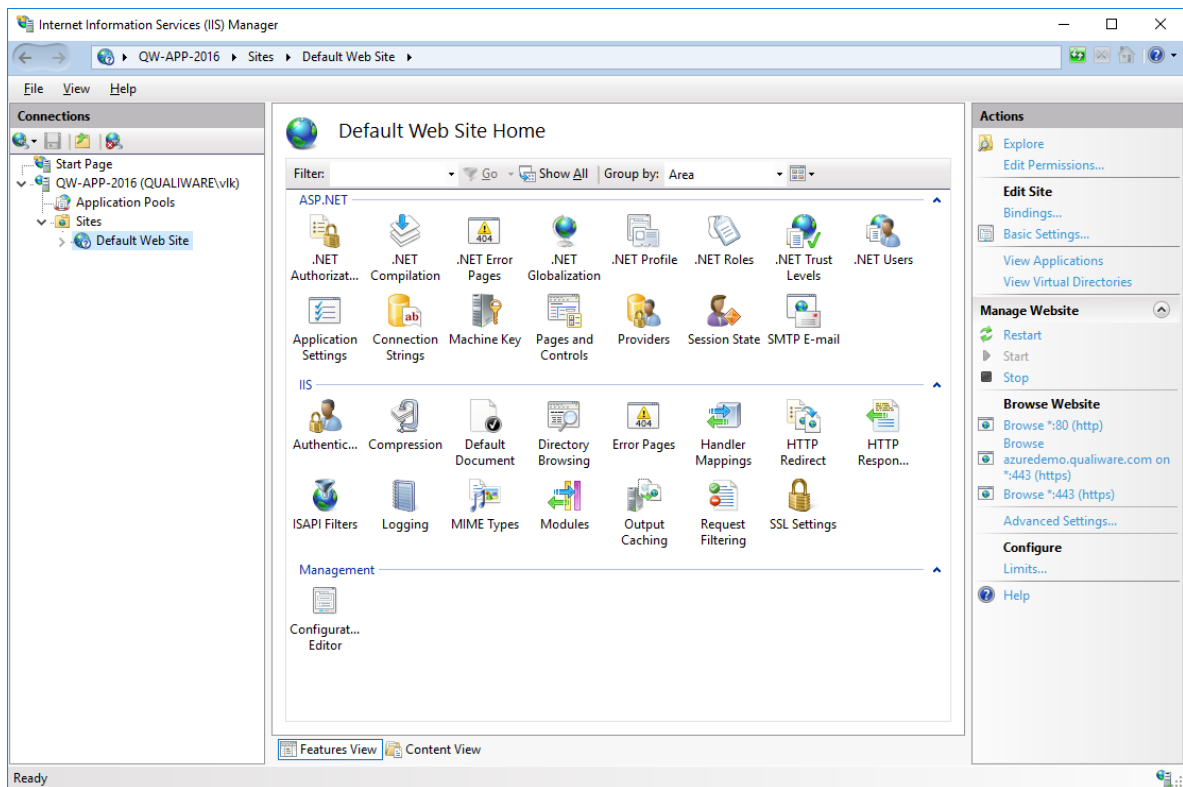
Internet Information Services (IIS) Manager

QW-APP-2016 ▸ Sites ▸ Default Web Site ▸

File View Help

Connections

Start Page
QW-APP-2016 (QUALIWARE\vlk)
Application Pools
Sites
Default Web Site

Default Web Site Home

Filter: Go Show All Group by: Area

ASP.NET

.NET Authorizat...
.NET Compilation
.NET Error Pages
.NET Globalization
.NET Profile
.NET Roles
.NET Trust Levels
.NET Users
Application Settings
Connection Strings
Machine Key
Pages and Controls
Providers
Session State
SMTP E-mail

IIS

Authentic...
Compression
Default Document
Directory Browsing
Error Pages
Handler Mappings
HTTP Redirect
HTTP Respon...
ISAPI Filters
Logging
MIME Types
Modules
Output Caching
Request Filtering
SSL Settings

Management

Configurat... Editor

Features View Content View

Actions

Explore
Edit Permissions...

Edit Site
Bindings...
Basic Settings...
View Applications
View Virtual Directories

Manage Website
Restart
Start
Stop

Browse Website
Browse *:80 (http)
Browse azuredemo.qualiware.com on *:443 (https)
Browse *:443 (https)
Advanced Settings...

Configure
Limits...

Help

Ready